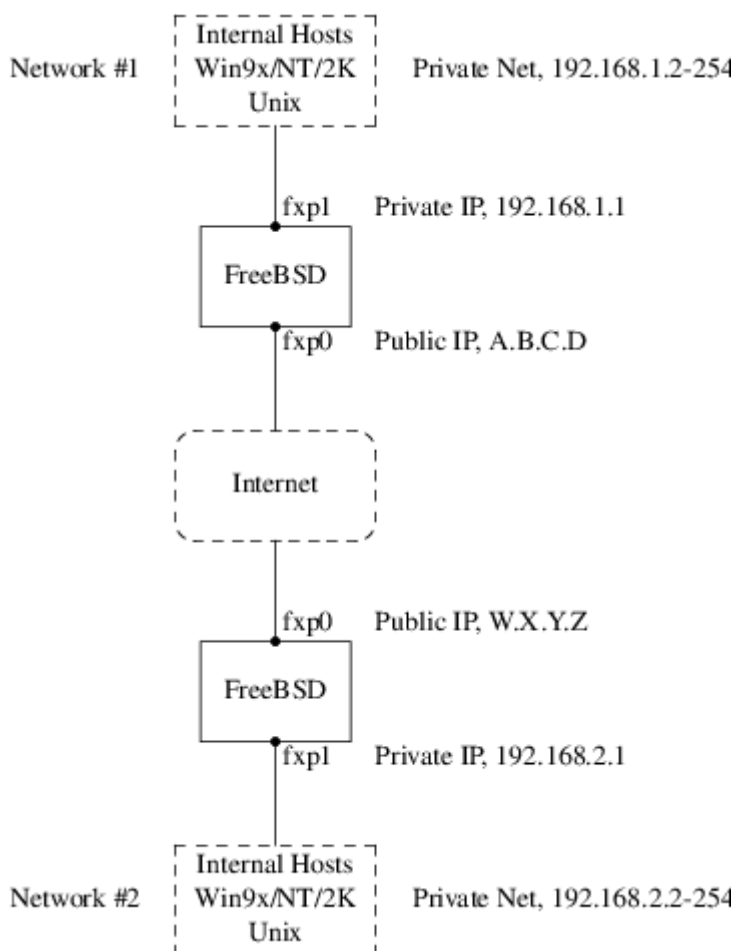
Network #1

Internal Hosts
Win9x/NT/2K
Unix

Private Net, 192.168.1.2-254

fxp1

Private IP, 192.168.1.1

FreeBSD

fxp0

Public IP, A.B.C.D

Internet

fxp0

Public IP, W.X.Y.Z

FreeBSD

fxp1

Private IP, 192.168.2.1

Network #2

Internal Hosts
Win9x/NT/2K
Unix

Private Net, 192.168.2.2-254